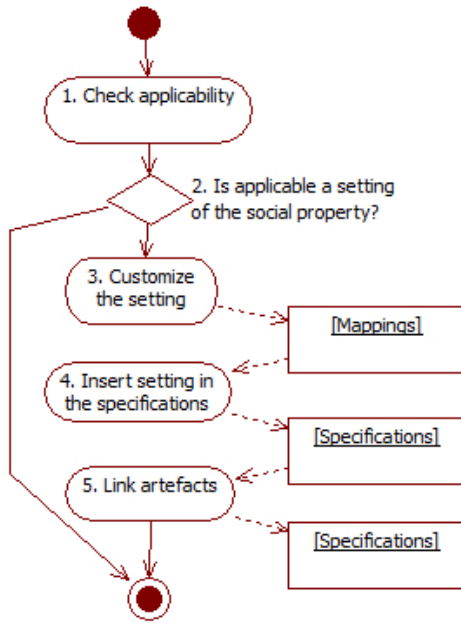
1. Check applicability

2. Is applicable a setting of the social property?

3. Customize the setting

[Mappings]

4. Insert setting in the specifications

[Specifications]

5. Link artefacts

[Specifications]